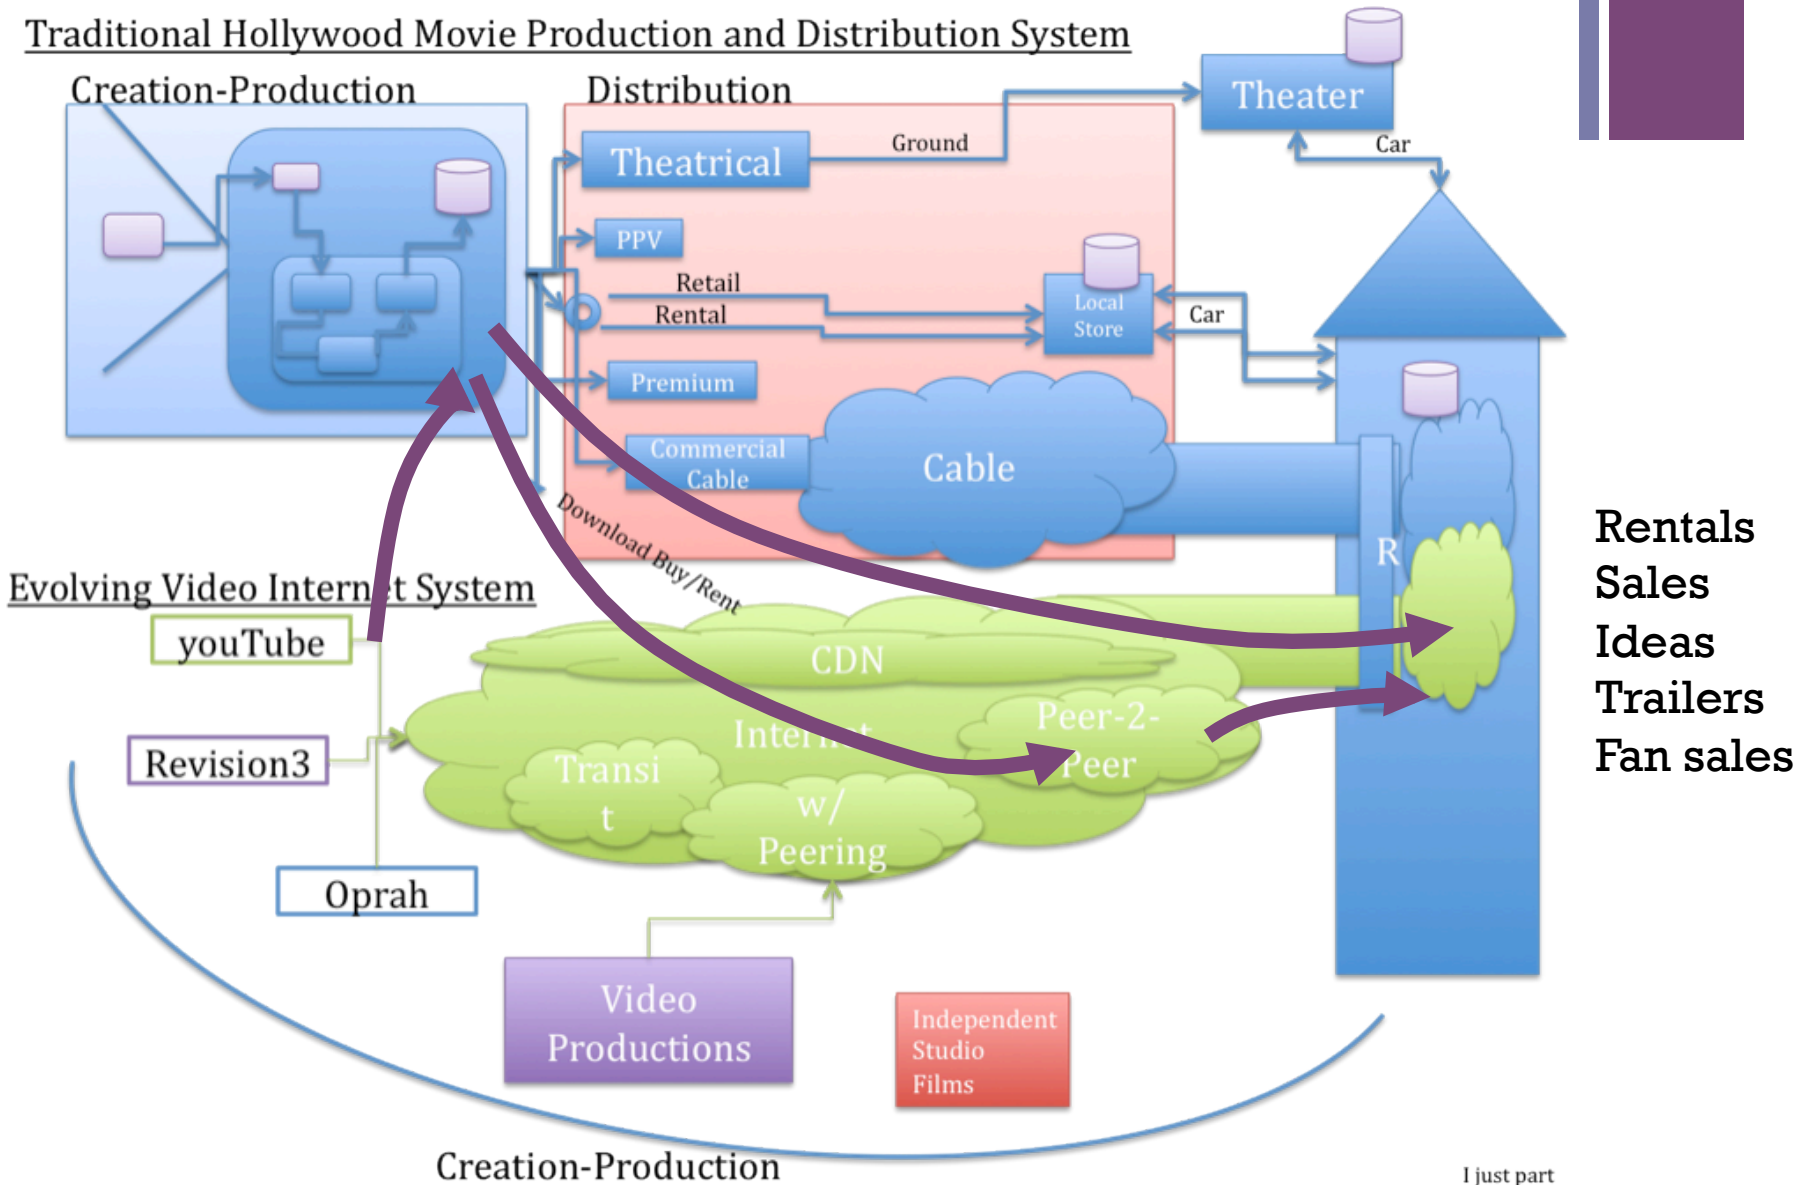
Traditional Hollywood Movie Production and Distribution System

Creation-Production

Distribution

Theater

Car

Theatrical

Ground

PPV

Retail

Rental

Local Store

Car

Premium

Commercial Cable

Cable

R

Download Buy/Rent

Evolving Video Intern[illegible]t System

youTube

CDN

Inter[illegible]t

Peer-2-Peer

Revision3

Transi t

w/ Peering

Oprah

Video Productions

Independent Studio Films

Creation-Production

Rentals
Sales
Ideas
Trailers
Fan sales

I just part